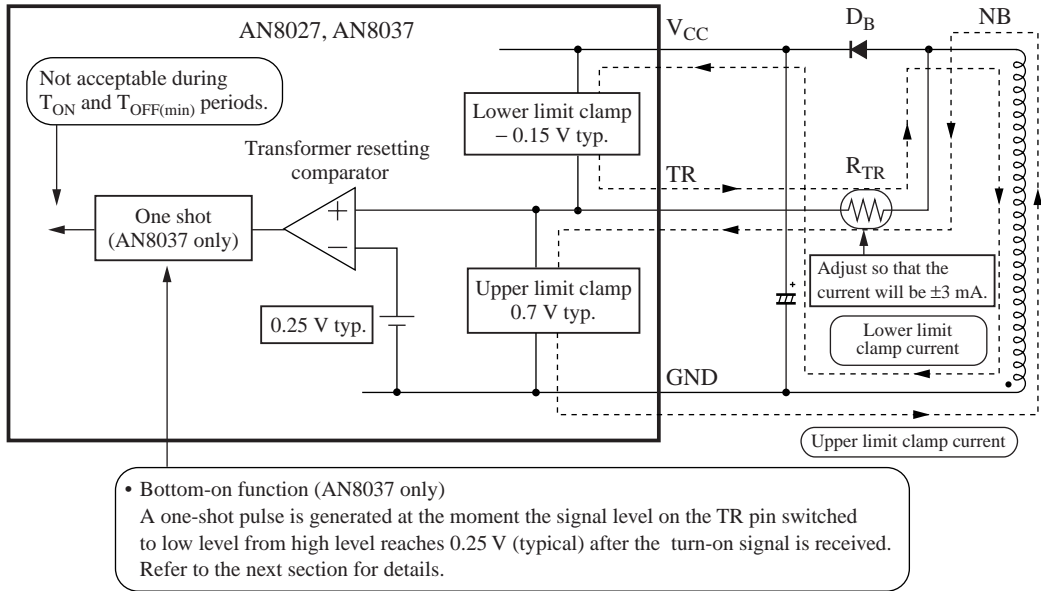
AN8027, AN8037

$V_{CC}$

$D_B$

NB

Not acceptable during $T_{ON}$ and $T_{OFF(min)}$ periods.

Lower limit clamp − 0.15 V typ.

Transformer resetting comparator

TR

$R_{TR}$

One shot (AN8037 only)

+

−

Adjust so that the current will be ±3 mA.

Upper limit clamp 0.7 V typ.

0.25 V typ.

Lower limit clamp current

GND

Upper limit clamp current

• Bottom-on function (AN8037 only)
A one-shot pulse is generated at the moment the signal level on the TR pin switched to low level from high level reaches 0.25 V (typical) after the turn-on signal is received. Refer to the next section for details.